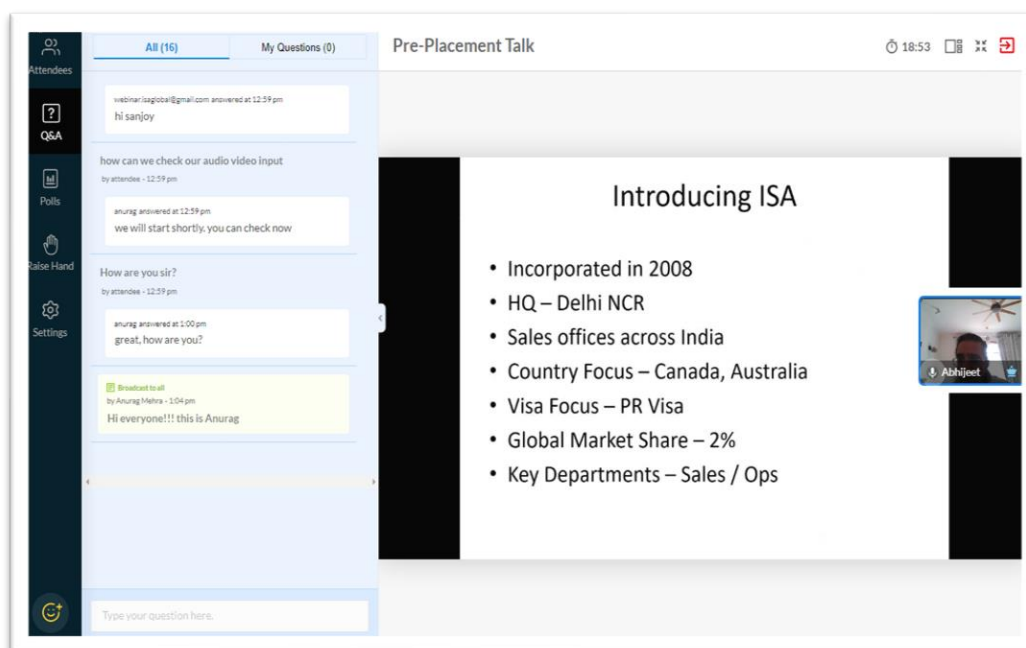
Attendees

Q&A

Polls

Raise Hand

Settings

All (16)

My Questions (0)

webinar.isaglobal@gmail.com answered at 12:59 pm
hi sanjoy

how can we check our audio video input
by attendee - 12:59 pm

anurag answered at 12:59 pm
we will start shortly. you can check now

How are you sir?
by attendee - 12:59 pm

anurag answered at 1:00 pm
great, how are you?

Broadcast to all
by Anurag Mehra - 1:04 pm
Hi everyone!!! this is Anurag

Type your question here.

Pre-Placement Talk

18:53

Introducing ISA

• Incorporated in 2008
• HQ – Delhi NCR
• Sales offices across India
• Country Focus – Canada, Australia
• Visa Focus – PR Visa
• Global Market Share – 2%
• Key Departments – Sales / Ops

Abhijeet